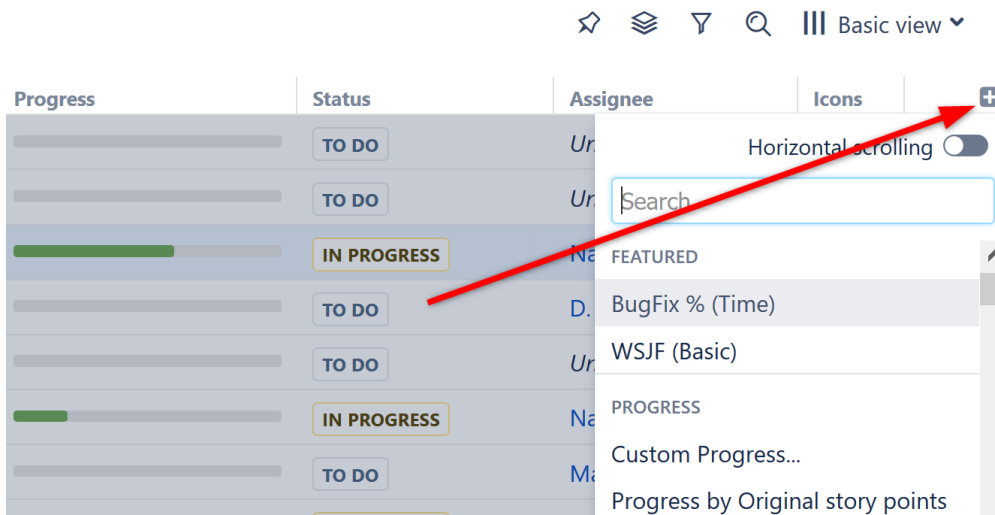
Basic view

| Progress | Status | Assignee | Icons |
|---|---|---|---|
| | TO DO | Ur | |
| | TO DO | Ur | |
| | IN PROGRESS | Na | |
| | TO DO | D. | |
| | TO DO | Ur | |
| | IN PROGRESS | Na | |
| | TO DO | Ma | |

Horizontal scrolling

Search

FEATURED

BugFix % (Time)

WSJF (Basic)

PROGRESS

Custom Progress...

Progress by Original story points